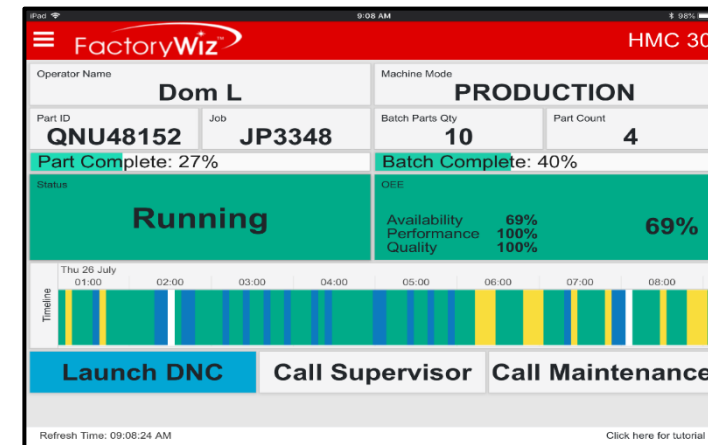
iPad
9:08 AM
98%

FactoryWiz
HMC 30

Operator Name
Dom L

Machine Mode
PRODUCTION

Part ID
QNU48152

Job
JP3348

Batch Parts Qty
10

Part Count
4

Part Complete: 27%

Batch Complete: 40%

Status
Running

OEE
Availability 69%
Performance 100%
Quality 100%
69%

Thu 26 July
Timeline
01:00 02:00 03:00 04:00 05:00 06:00 07:00 08:00

Launch DNC
Call Supervisor
Call Maintenance

Refresh Time: 09:08:24 AM
Click here for tutorial